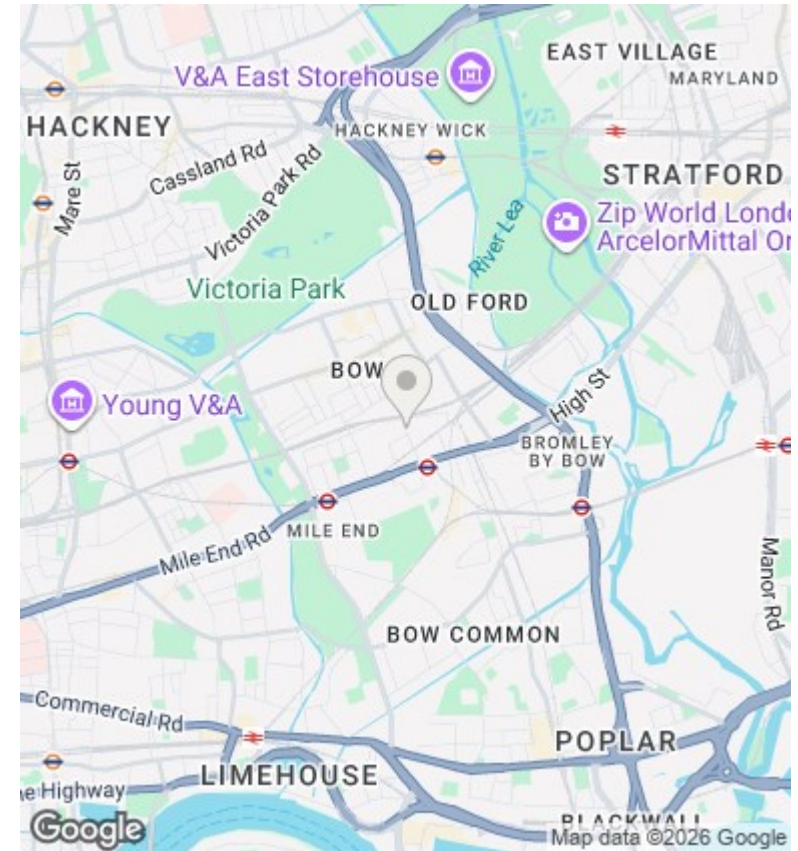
EAST VILLAGE
V&A East Storehouse
MARYLAND
HACKNEY
HACKNEY WICK
Cassland Rd
Victoria Park Rd
Mare St
STRATFORD
Zip World Londo
ArcelorMittal Or
River Lea
Victoria Park
OLD FORD
BOW
Young V&A
High St
BROMLEY BY BOW
Mile End Rd
MILE END
Manor Rd
BOW COMMON
Commercial Rd
POPLAR
LIMEHOUSE
e Highway
BLACKWALL
Google
Map data ©2026 Google